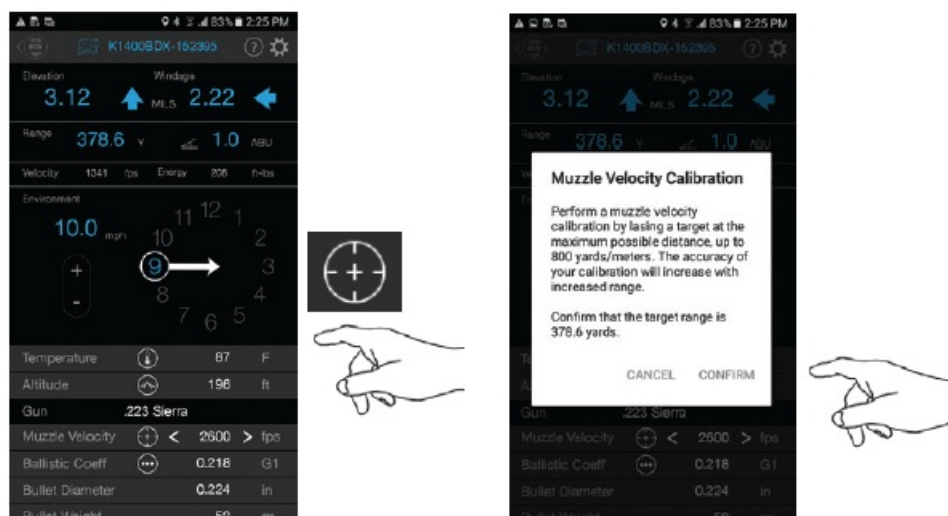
83% 2:25 PM

K1400BDX-152395

Elevation
Windage
3.12
MILS
2.22

Range
378.6
Y
1.0
ABU

Velocity
1041
fps
Energy
206
ft-lbs

Environment
10.0
mph
+
-
11 12 1
10
2
9
3
8
4
7 6 5

Temperature
87
F
Altitude
196
ft
Gun
.223 Sierra
Muzzle Velocity
<
2600
>
fps
Ballistic Coeff
0.218
G1
Bullet Diameter
0.224
in
Bullet Weight
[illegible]

83% 2:25 PM

K1400BDX-152395

Elevation
Windage
3.12
MILS
2.22

Range
378.6
Y
1.0
ABU

Muzzle Velocity Calibration

Perform a muzzle velocity calibration by lasing a target at the maximum possible distance, up to 800 yards/meters. The accuracy of your calibration will increase with increased range.

Confirm that the target range is 378.6 yards.

CANCEL
CONFIRM

Gun
.223 Sierra
Muzzle Velocity
<
2600
>
fps
Ballistic Coeff
0.218
G1
Bullet Diameter
0.224
in